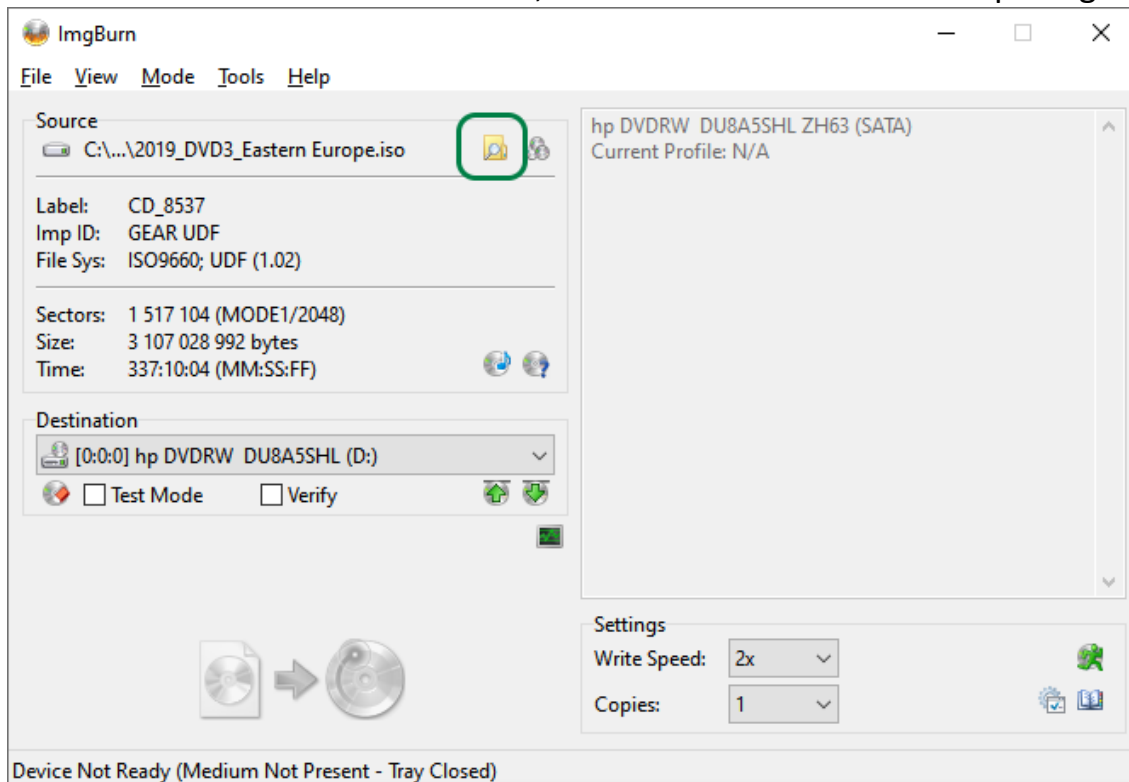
ImgBurn

File View Mode Tools Help

Source
C:\...\2019_DVD3_Eastern Europe.iso

Label: CD_8537
Imp ID: GEAR UDF
File Sys: ISO9660; UDF (1.02)

Sectors: 1 517 104 (MODE1/2048)
Size: 3 107 028 992 bytes
Time: 337:10:04 (MM:SS:FF)

Destination
[0:0:0] hp DVDRW DU8A5SHL (D:)
Test Mode
Verify

hp DVDRW DU8A5SHL ZH63 (SATA)
Current Profile: N/A

Settings
Write Speed: 2x
Copies: 1

Device Not Ready (Medium Not Present - Tray Closed)